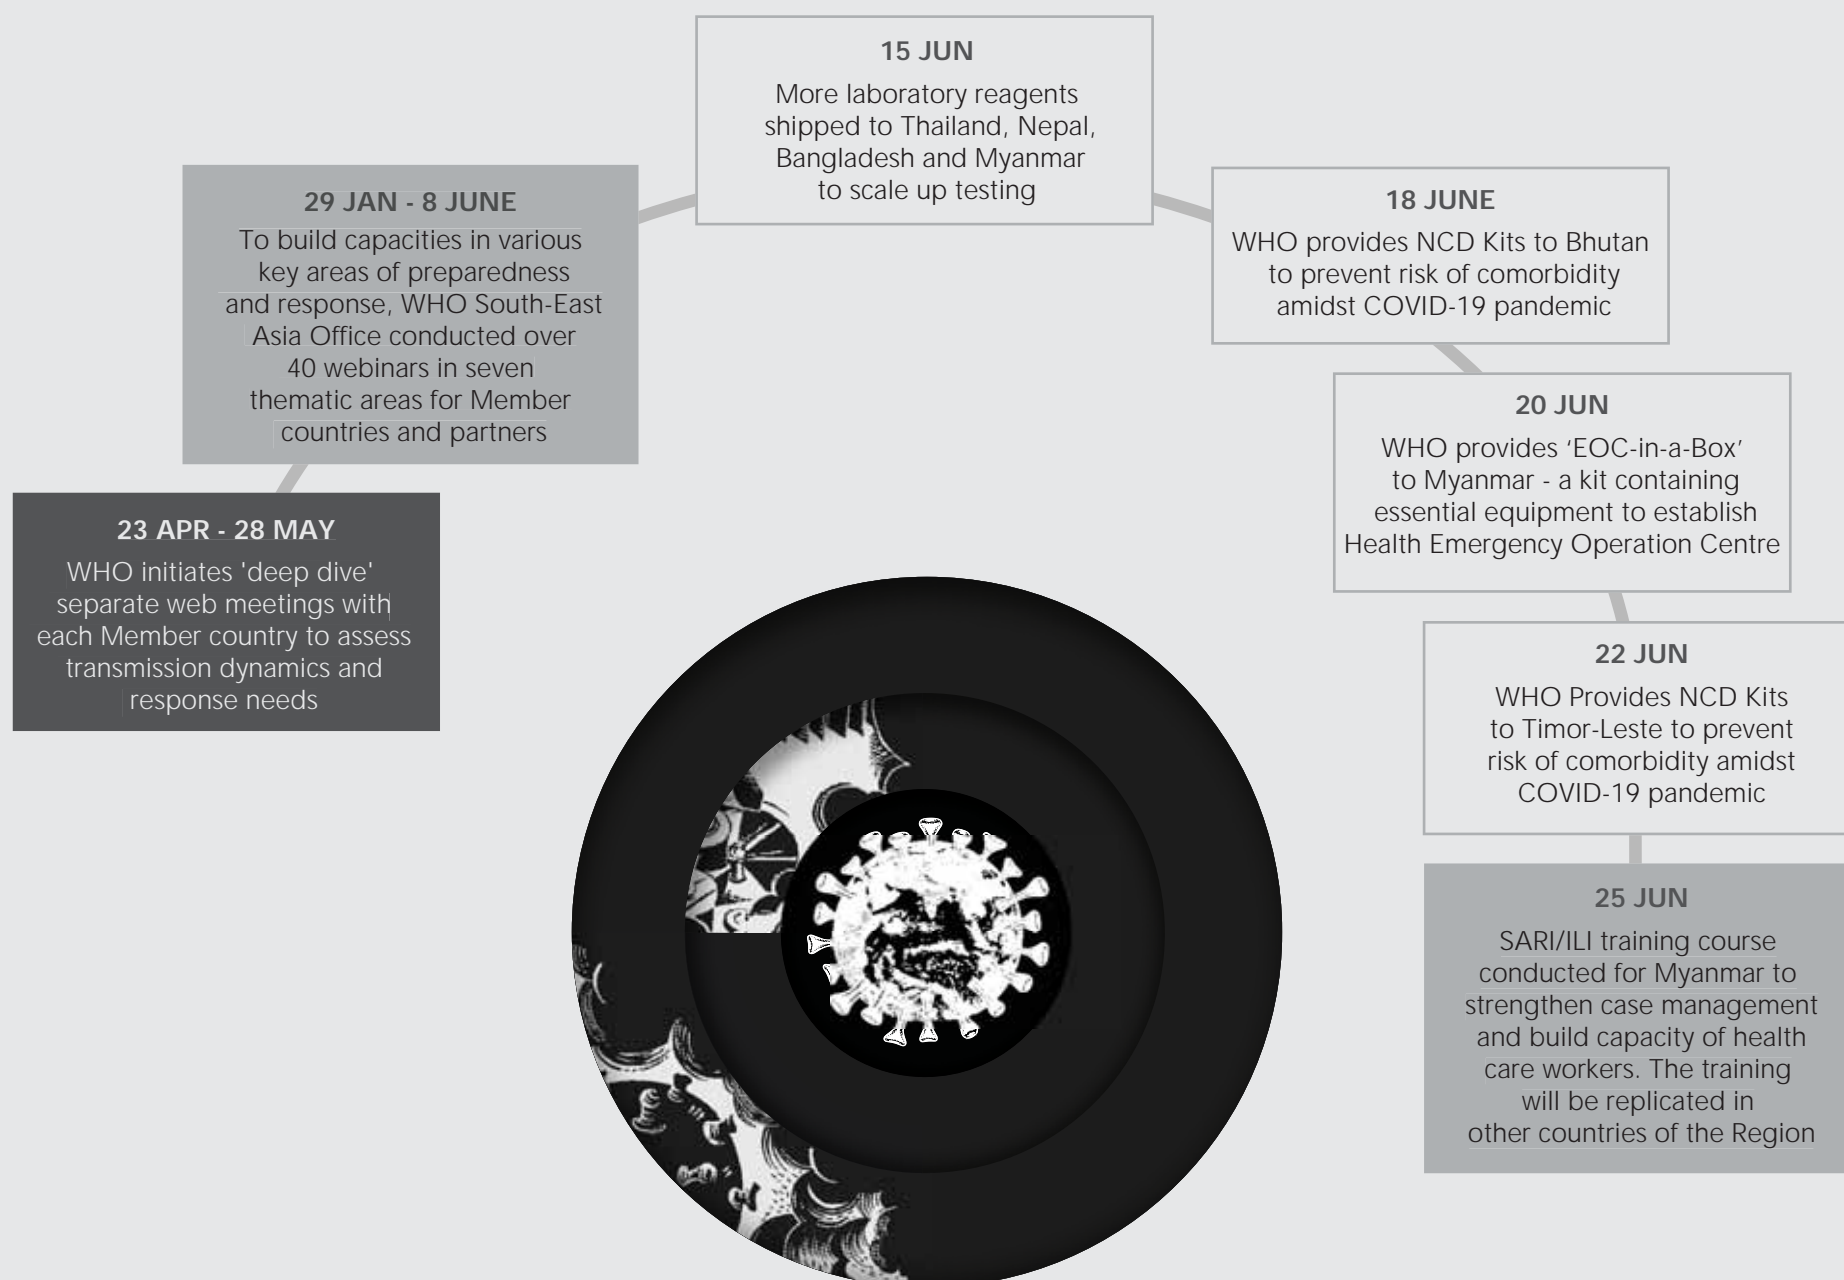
23 APR - 28 MAY
WHO initiates 'deep dive' separate web meetings with each Member country to assess transmission dynamics and response needs

29 JAN - 8 JUNE
To build capacities in various key areas of preparedness and response, WHO South-East Asia Office conducted over 40 webinars in seven thematic areas for Member countries and partners

15 JUN
More laboratory reagents shipped to Thailand, Nepal, Bangladesh and Myanmar to scale up testing

18 JUNE
WHO provides NCD Kits to Bhutan to prevent risk of comorbidity amidst COVID-19 pandemic

20 JUN
WHO provides 'EOC-in-a-Box' to Myanmar - a kit containing essential equipment to establish Health Emergency Operation Centre

22 JUN
WHO Provides NCD Kits to Timor-Leste to prevent risk of comorbidity amidst COVID-19 pandemic

25 JUN
SARI/ILI training course conducted for Myanmar to strengthen case management and build capacity of health care workers. The training will be replicated in other countries of the Region